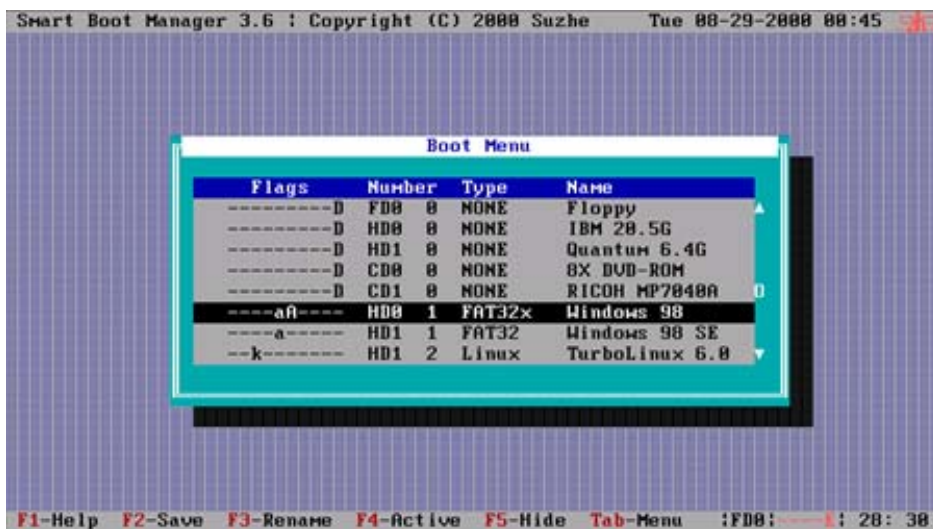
Smart Boot Manager 3.6 : Copyright (C) 2000 Suzhe Tue 08-29-2000 00:45

Boot Menu

| Flags | Number | Type | Name |
|---|---|---|---|
| ---------D | FD0 0 | NONE | Floppy |
| ---------D | HD0 0 | NONE | IBM 20.5G |
| ---------D | HD1 0 | NONE | Quantum 6.4G |
| ---------D | CD0 0 | NONE | 8X DVD-ROM |
| ---------D | CD1 0 | NONE | RICOH MP7040A |
| ----aA---- | HD0 1 | FAT32x | Windows 98 |
| -----a----- | HD1 1 | FAT32 | Windows 98 SE |
| --k------- | HD1 2 | Linux | TurboLinux 6.0 |

F1-Help F2-Save F3-Rename F4-Active F5-Hide Tab-Menu :FD0:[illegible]: 28: 30